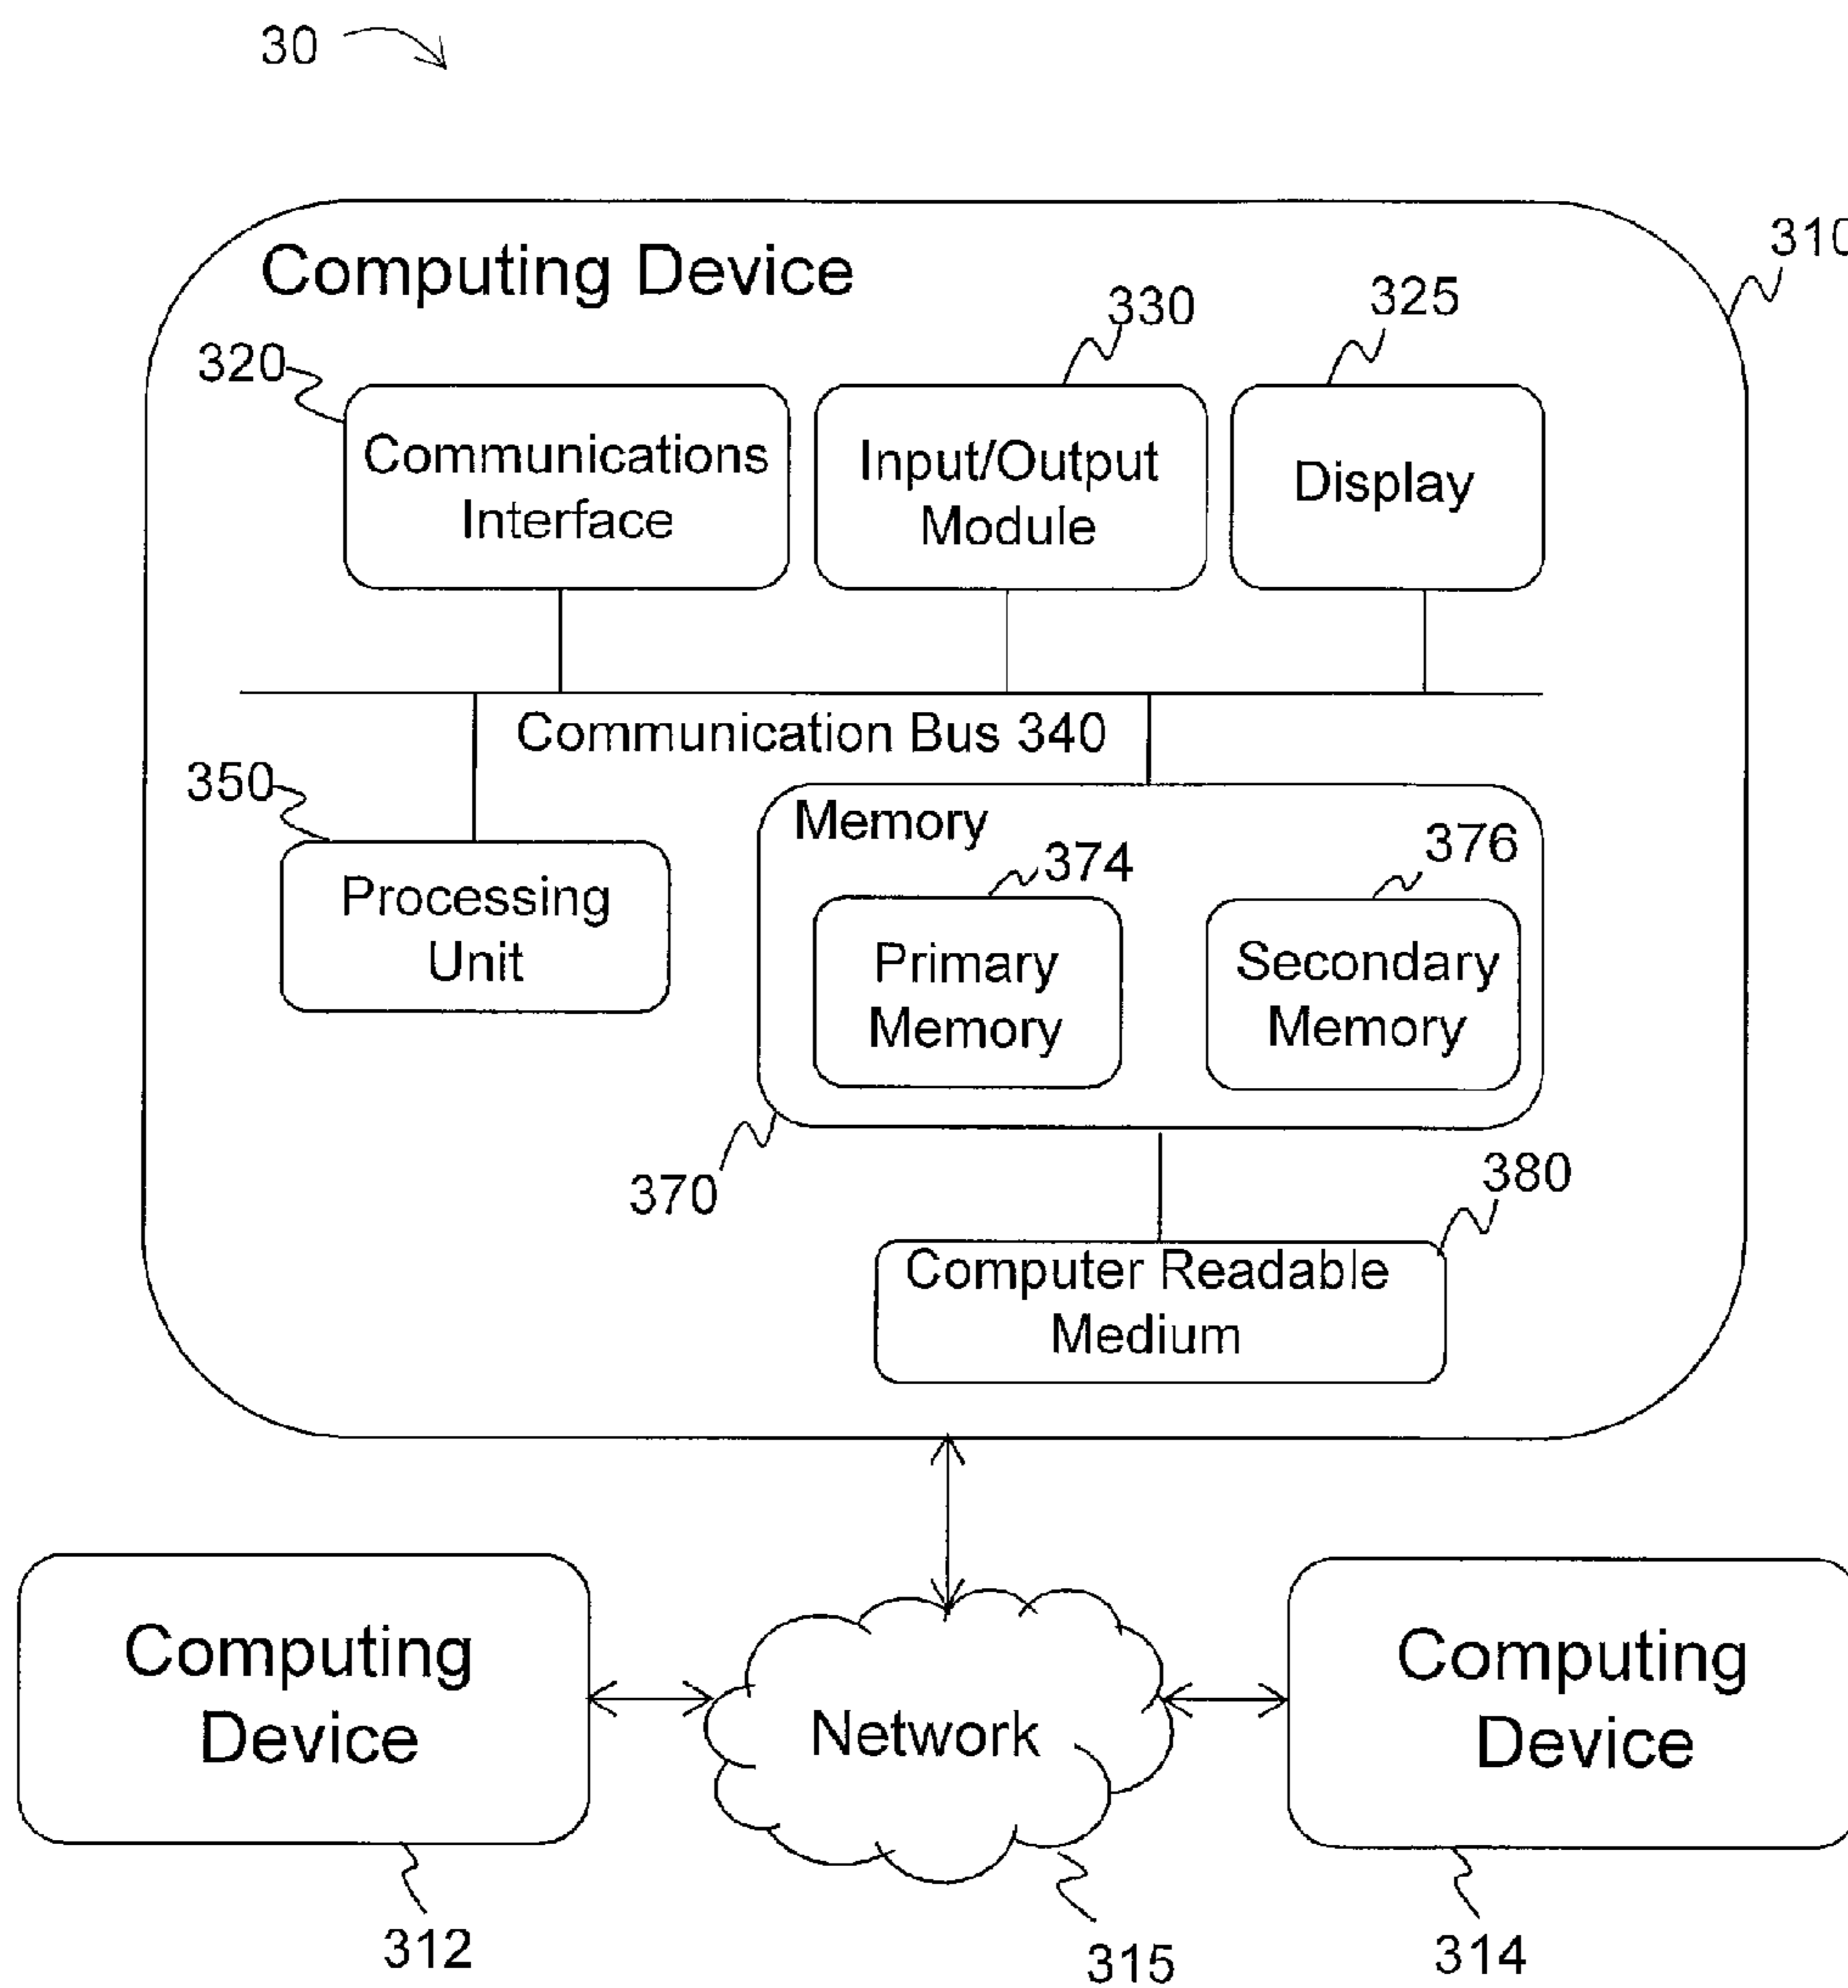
30

Computing Device

310

320

330

325

Communications Interface

Input/Output Module

Display

Communication Bus 340

350

Processing Unit

Memory

374

376

Primary Memory

Secondary Memory

370

380

Computer Readable Medium

Computing Device

Network

Computing Device

312

315

314